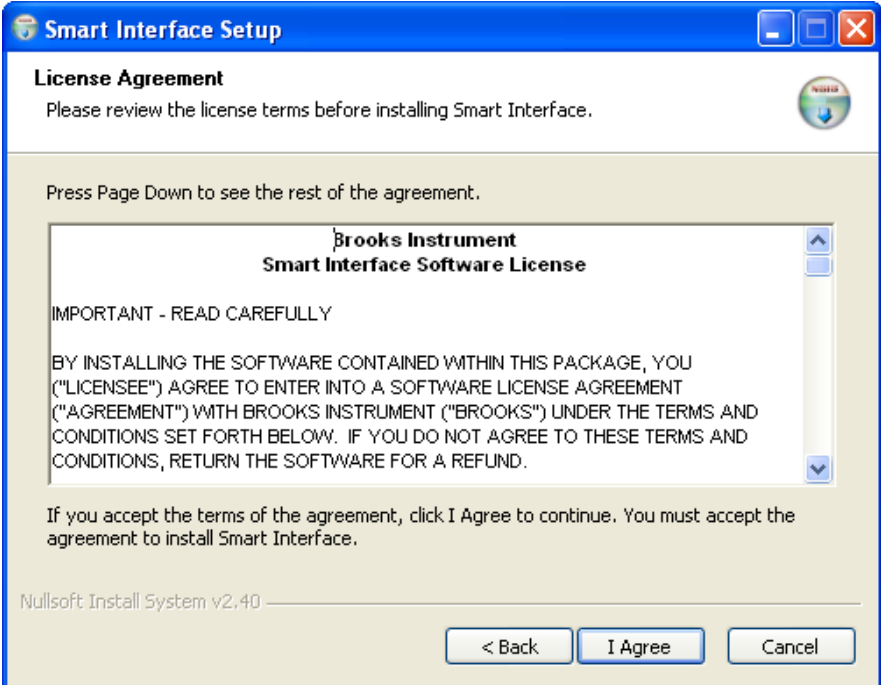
Smart Interface Setup

License Agreement
Please review the license terms before installing Smart Interface.

Press Page Down to see the rest of the agreement.

Brooks Instrument
Smart Interface Software License

IMPORTANT - READ CAREFULLY

BY INSTALLING THE SOFTWARE CONTAINED WITHIN THIS PACKAGE, YOU ("LICENSEE") AGREE TO ENTER INTO A SOFTWARE LICENSE AGREEMENT ("AGREEMENT") WITH BROOKS INSTRUMENT ("BROOKS") UNDER THE TERMS AND CONDITIONS SET FORTH BELOW. IF YOU DO NOT AGREE TO THESE TERMS AND CONDITIONS, RETURN THE SOFTWARE FOR A REFUND.

If you accept the terms of the agreement, click I Agree to continue. You must accept the agreement to install Smart Interface.

Nullsoft Install System v2.40

< Back
I Agree
Cancel